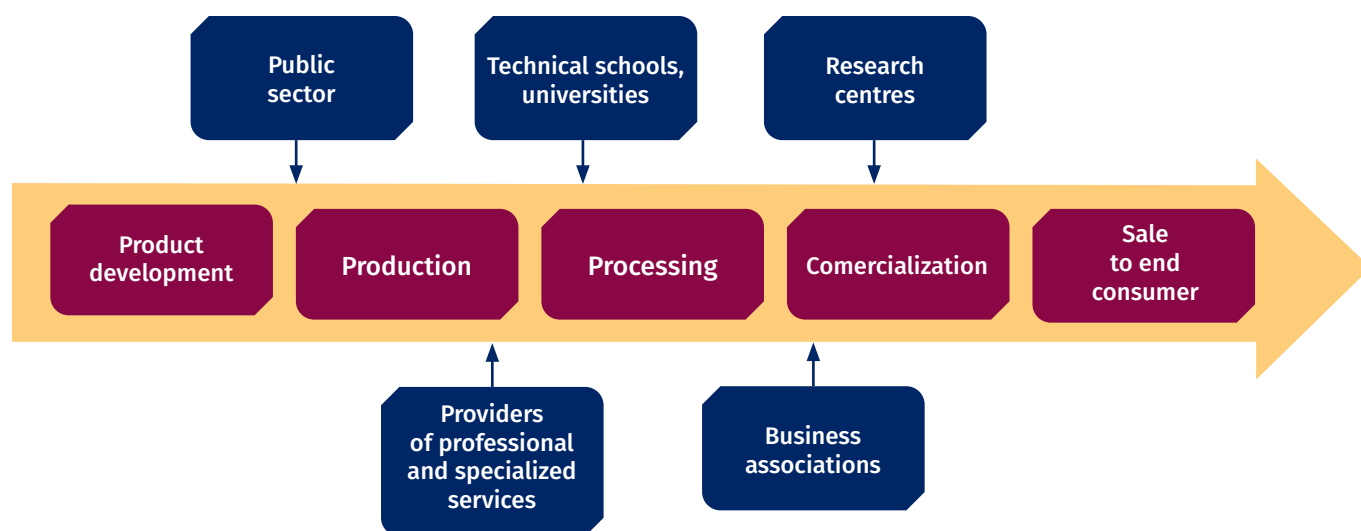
Public sector

Technical schools, universities

Research centres

Product development

Production

Processing

Comercialization

Sale to end consumer

Providers of professional and specialized services

Business associations